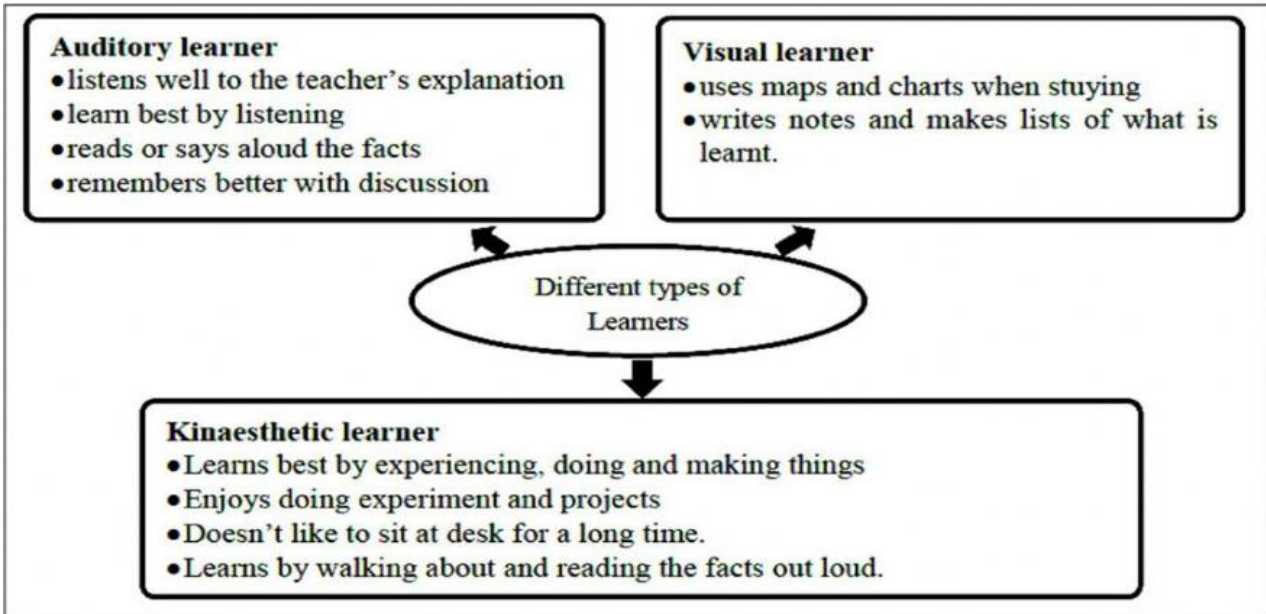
**Auditory learner**
- listens well to the teacher's explanation
- learn best by listening
- reads or says aloud the facts
- remembers better with discussion

**Visual learner**
- uses maps and charts when stuying
- writes notes and makes lists of what is learnt.

Different types of Learners

**Kinaesthetic learner**
- Learns best by experiencing, doing and making things
- Enjoys doing experiment and projects
- Doesn't like to sit at desk for a long time.
- Learns by walking about and reading the facts out loud.